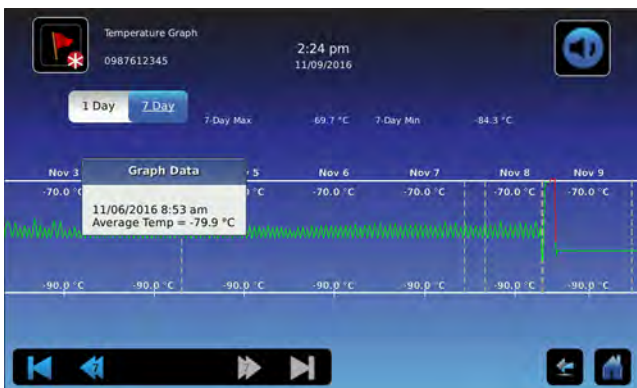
Temperature Graph
0987612345

2:24 pm
11/09/2016

1 Day
7 Day

7-Day Max -69.7 °C 7-Day Min -84.3 °C

| Nov 3 | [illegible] | 5 | Nov 6 | Nov 7 | Nov 8 | Nov 9 |
|---|---|---|---|---|---|---|
| -70.0 °C | | °C | -70.0 °C | -70.0 °C | -70.0 °C | -70.0 °C |
| -90.0 °C | -90.0 °C | -90.0 °C | -90.0 °C | -90.0 °C | -90.0 °C | -90.0 °C |

Graph Data
11/06/2016 8:53 am
Average Temp = -79.9 °C